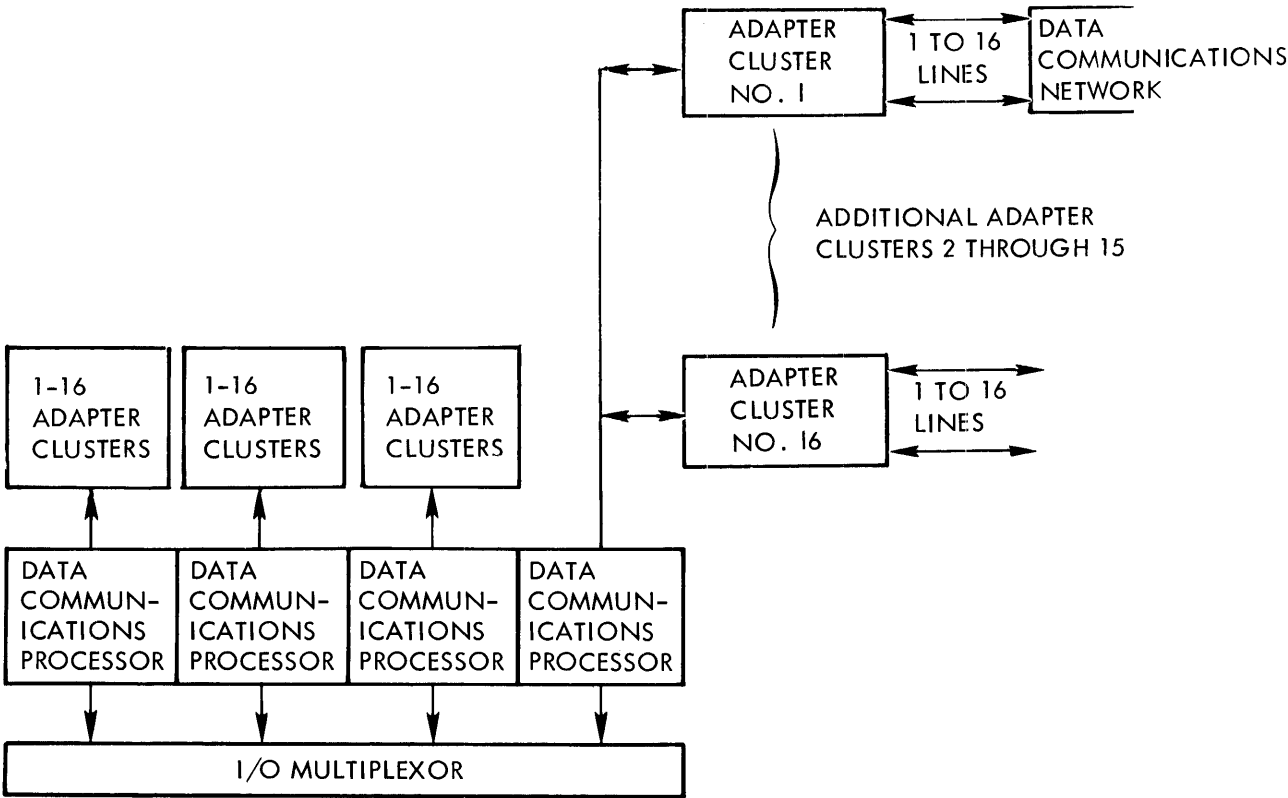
ADAPTER CLUSTER NO. 1

1 TO 16 LINES

DATA COMMUNICATIONS NETWORK

ADDITIONAL ADAPTER CLUSTERS 2 THROUGH 15

1-16 ADAPTER CLUSTERS

1-16 ADAPTER CLUSTERS

1-16 ADAPTER CLUSTERS

ADAPTER CLUSTER NO. 16

1 TO 16 LINES

DATA COMMUNICATIONS PROCESSOR

DATA COMMUNICATIONS PROCESSOR

DATA COMMUNICATIONS PROCESSOR

DATA COMMUNICATIONS PROCESSOR

I/O MULTIPLEXOR